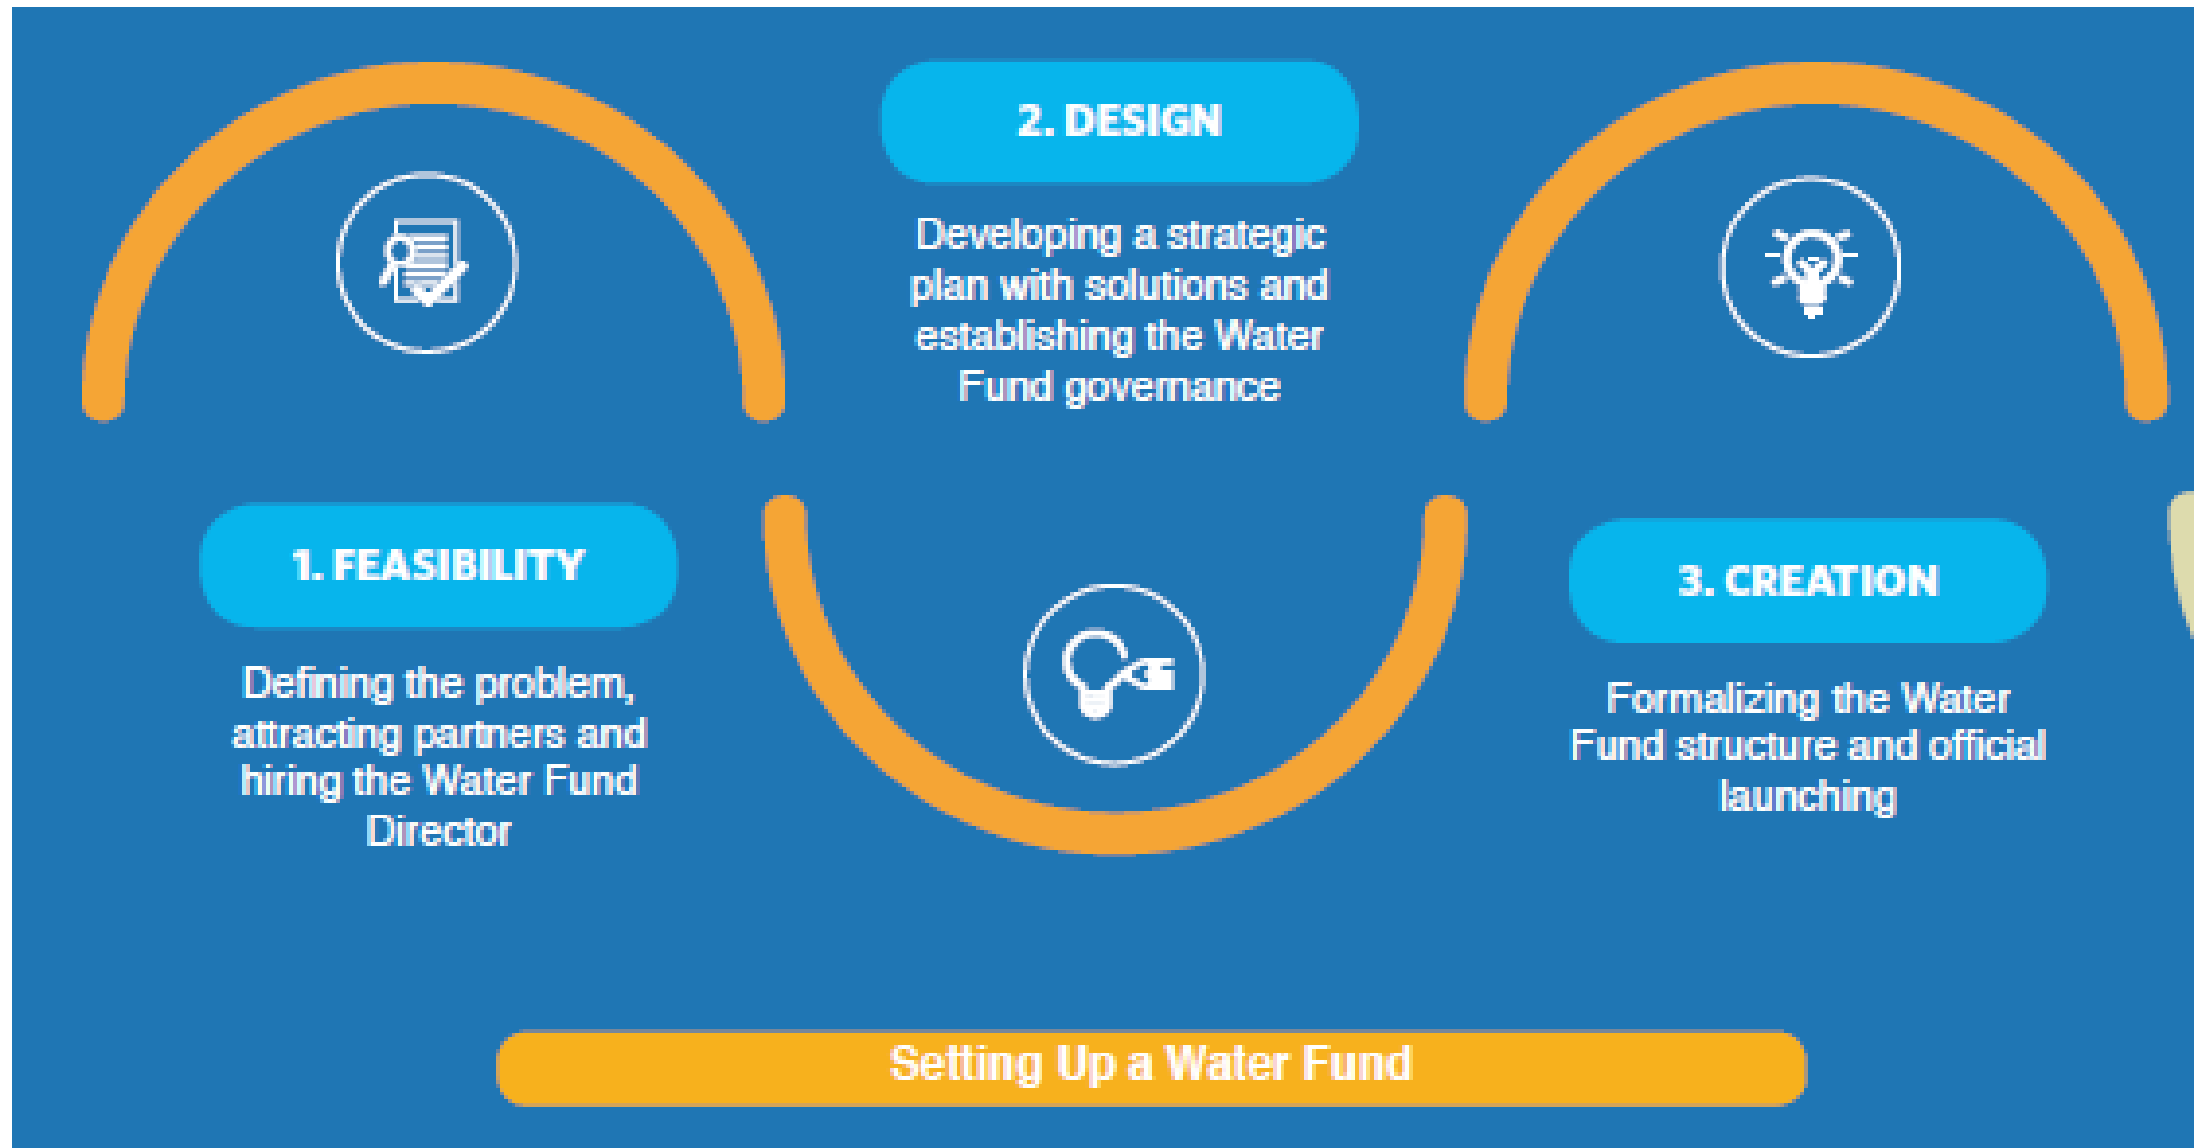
1. FEASIBILITY

Defining the problem, attracting partners and hiring the Water Fund Director

2. DESIGN

Developing a strategic plan with solutions and establishing the Water Fund governance

3. CREATION

Formalizing the Water Fund structure and official launching

Setting Up a Water Fund